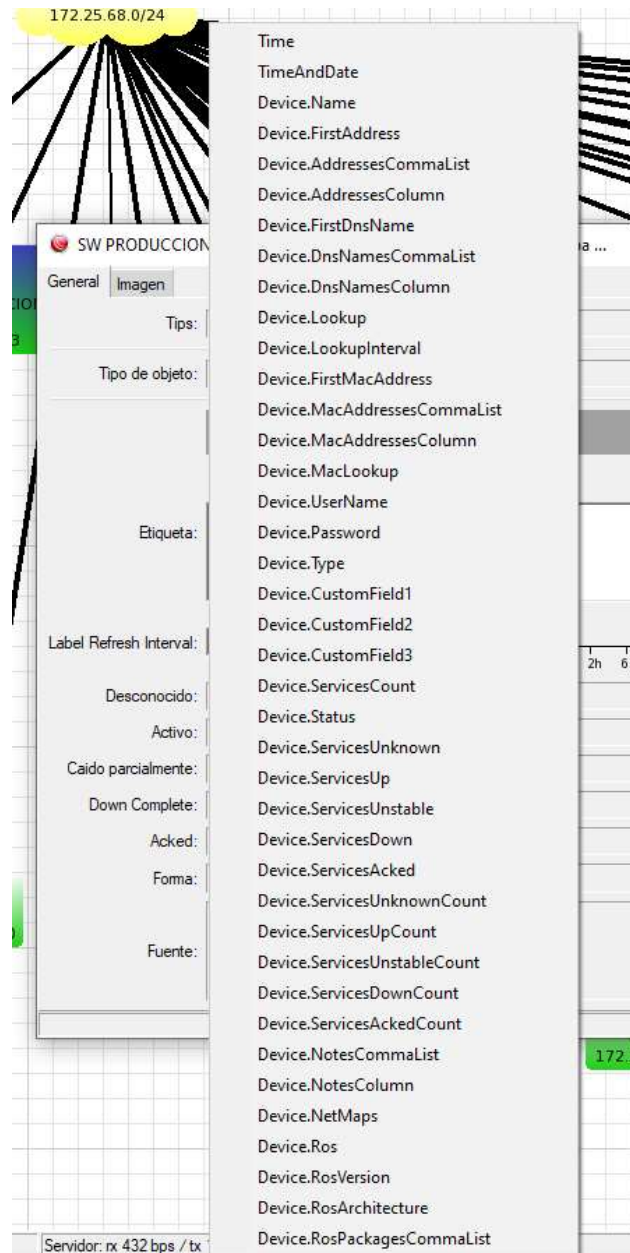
172.25.68.0/24

SW PRODUCCION

a ...

General
Imagen

Tips:

Tipo de objeto:

Etiqueta:

Label Refresh Interval:

2h 6

Desconocido:

Activo:

Caido parcialmente:

Down Complete:

Acked:

Forma:

Fuente:

172.

Servidor: rx 432 bps / tx

Time
TimeAndDate
Device.Name
Device.FirstAddress
Device.AddressesCommaList
Device.AddressesColumn
Device.FirstDnsName
Device.DnsNamesCommaList
Device.DnsNamesColumn
Device.Lookup
Device.LookupInterval
Device.FirstMacAddress
Device.MacAddressesCommaList
Device.MacAddressesColumn
Device.MacLookup
Device.UserName
Device.Password
Device.Type
Device.CustomField1
Device.CustomField2
Device.CustomField3
Device.ServicesCount
Device.Status
Device.ServicesUnknown
Device.ServicesUp
Device.ServicesUnstable
Device.ServicesDown
Device.ServicesAcked
Device.ServicesUnknownCount
Device.ServicesUpCount
Device.ServicesUnstableCount
Device.ServicesDownCount
Device.ServicesAckedCount
Device.NotesCommaList
Device.NotesColumn
Device.NetMaps
Device.Ros
Device.RosVersion
Device.RosArchitecture
Device.RosPackagesCommaList